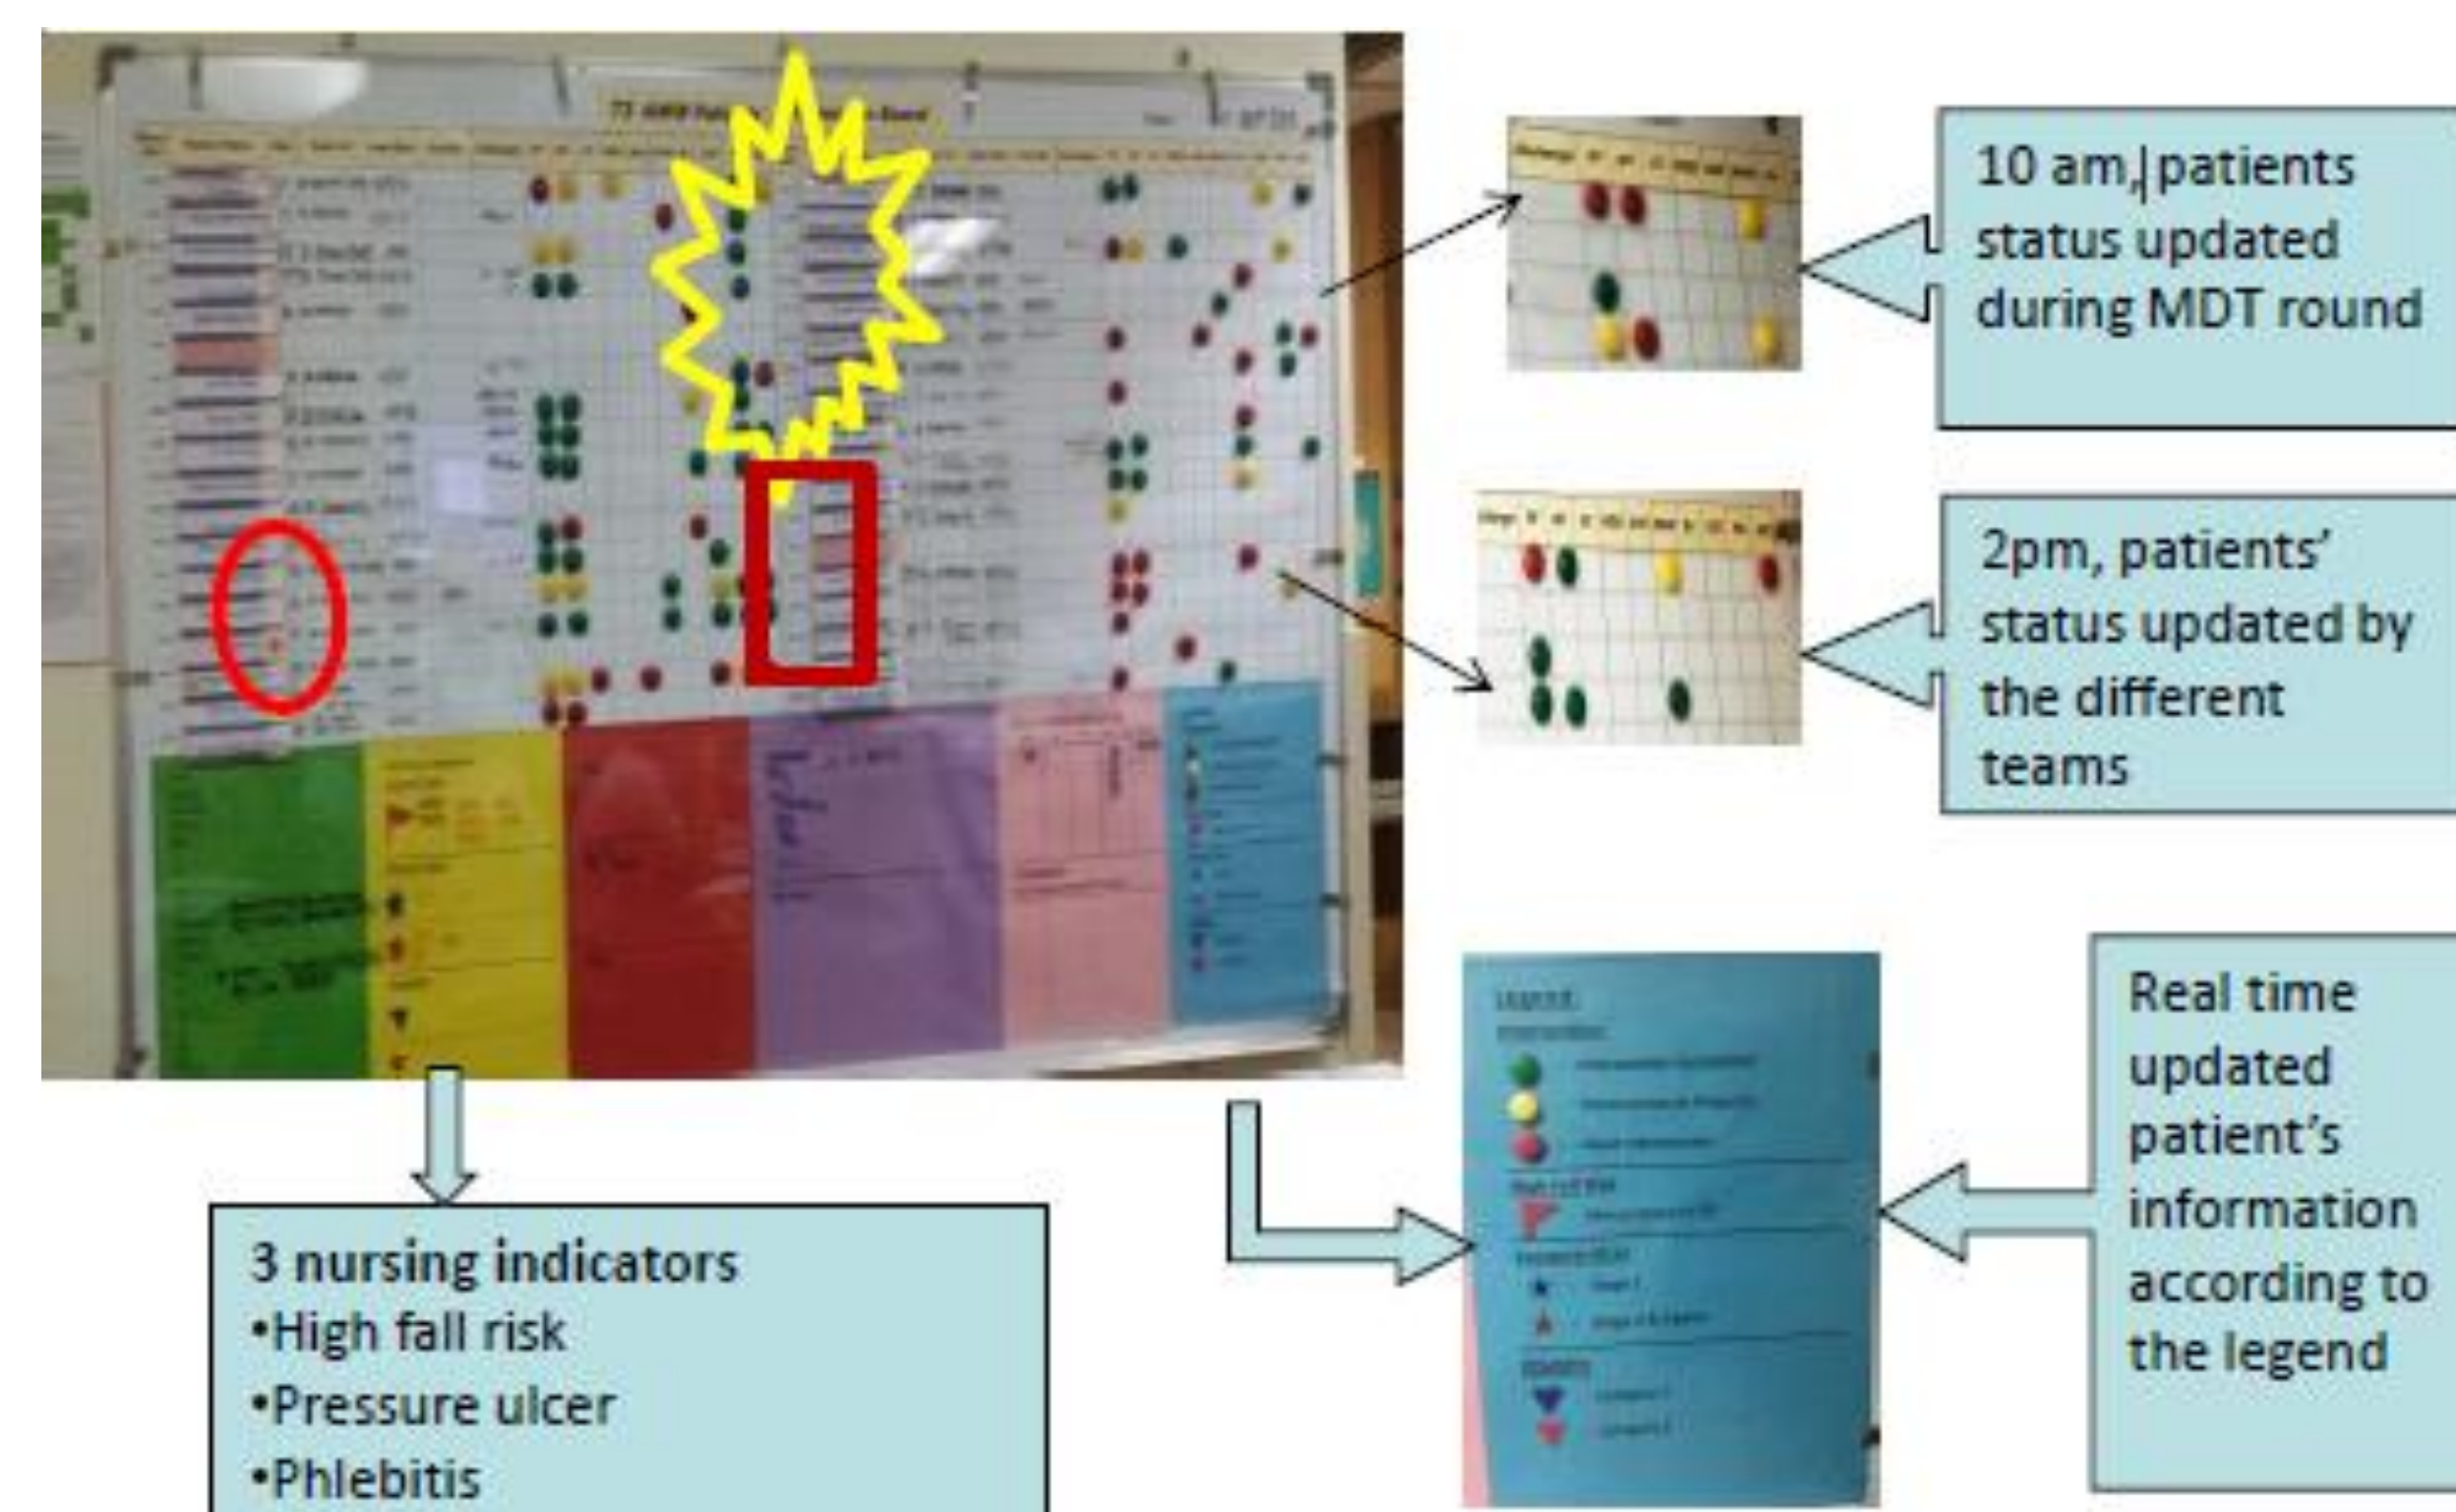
10 am, patients status updated during MDT round

2pm, patients' status updated by the different teams

Real time updated patient's information according to the legend

3 nursing indicators
•High fall risk
•Pressure ulcer
•Phlebitis